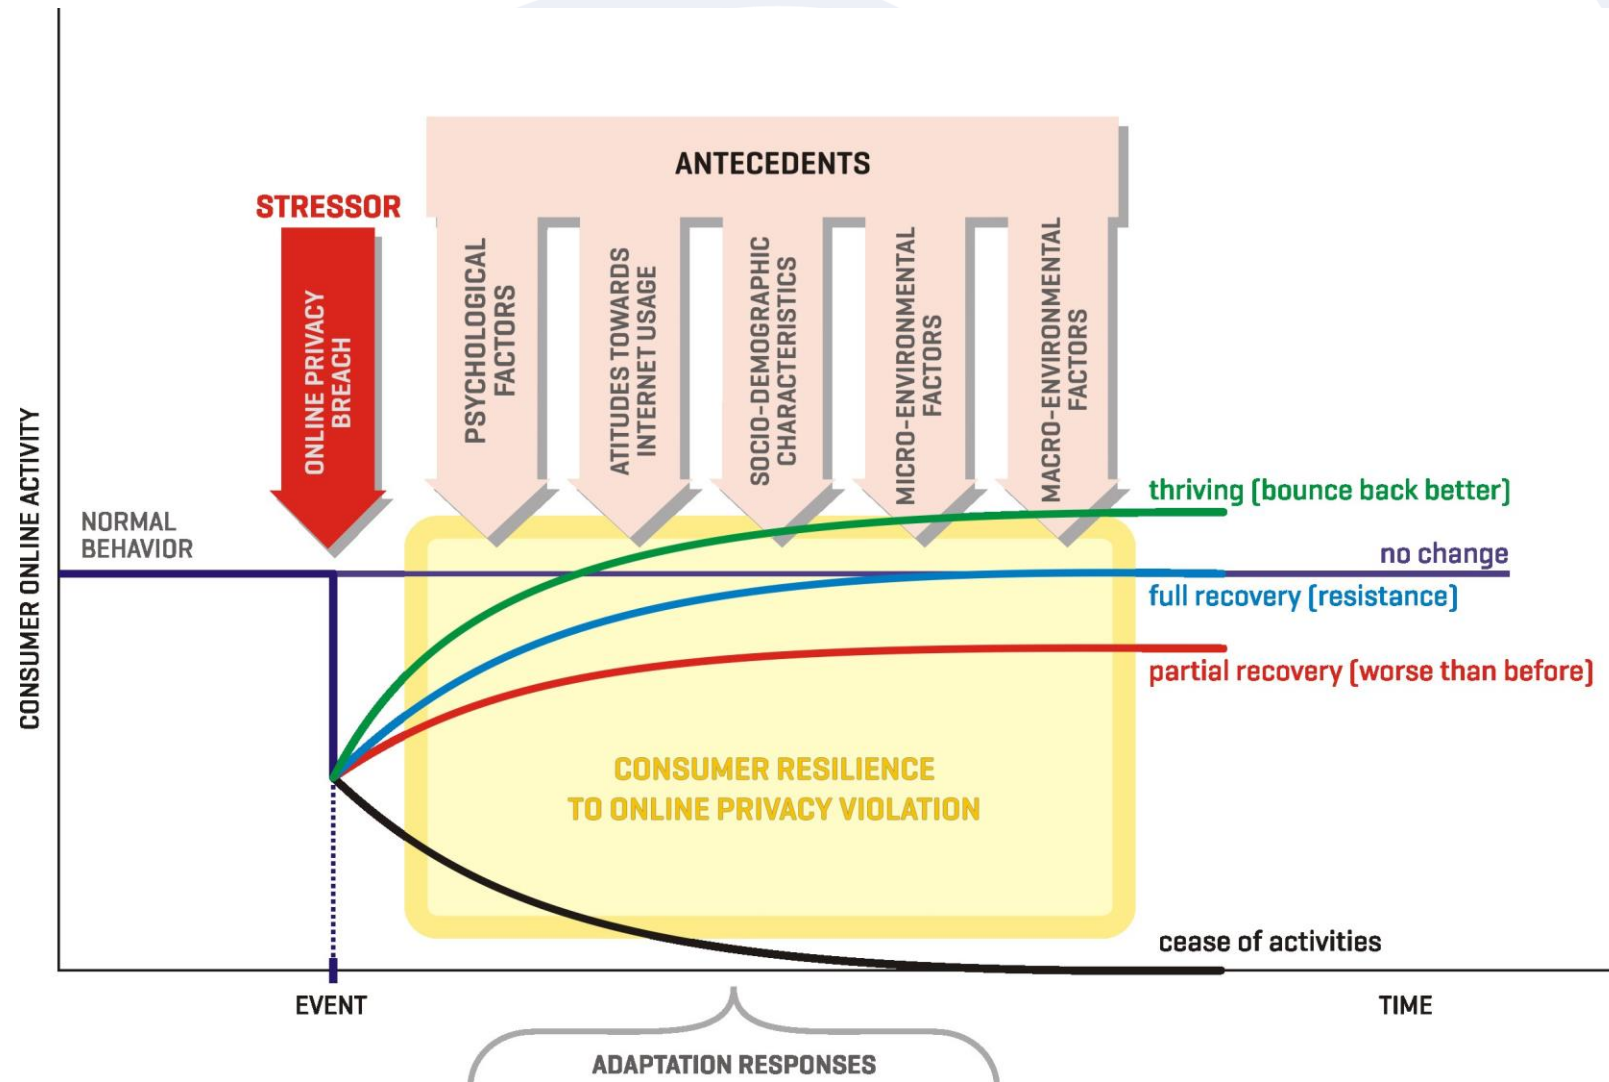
ANTECEDENTS

STRESSOR

ONLINE PRIVACY BREACH

PSYCHOLOGICAL FACTORS

ATITUDES TOWARDS INTERNET USAGE

SOCIO-DEMOGRAPHIC CHARACTERISTICS

MICRO-ENVIRONMENTAL FACTORS

MACRO-ENVIRONMENTAL FACTORS

CONSUMER ONLINE ACTIVITY

NORMAL BEHAVIOR

thriving (bounce back better)

no change

full recovery (resistance)

partial recovery (worse than before)

CONSUMER RESILIENCE TO ONLINE PRIVACY VIOLATION

cease of activities

EVENT

TIME

ADAPTATION RESPONSES